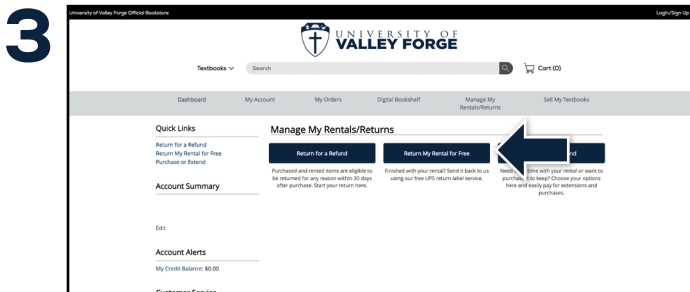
3

University of Valley Forge Official Bookstore

Login/Sign Up

UNIVERSITY OF VALLEY FORGE

Textbooks

Search

Cart (0)

Dashboard My Account My Orders Digital Bookshelf Manage My Rentals/Returns Sell My Textbooks

Quick Links

Return for a Refund
Return My Rental for Free
Purchase or Extend

Account Summary

Edit

Account Alerts

My Credit Balance: $0.00

Customer Service

Manage My Rentals/Returns

Return for a Refund

Purchased and rented items are eligible to be returned for any reason within 30 days after purchase. Start your return here.

Return My Rental for Free

Finished with your rental? Send it back to us using our free UPS return label service.

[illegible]nd

Need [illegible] time with your rental or want to purcha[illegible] it to keep? Choose your options here and easily pay for extensions and purchases.